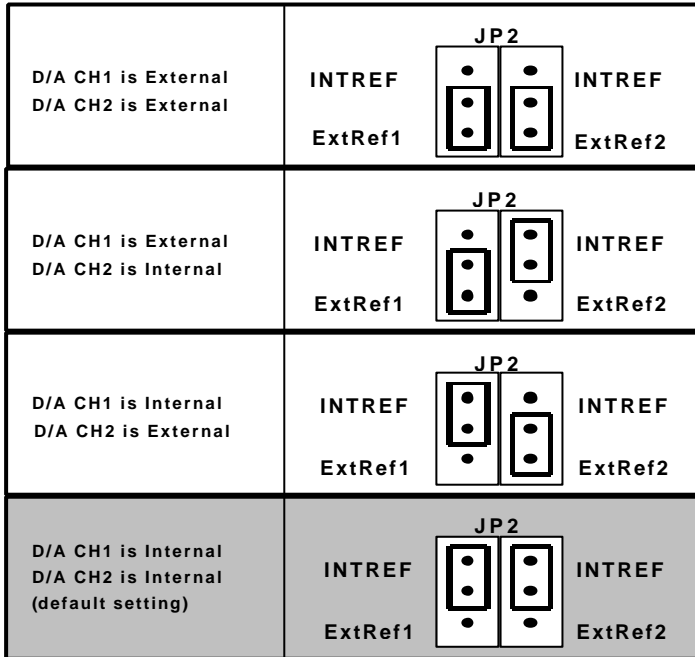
| | |
|---|---|
| D/A CH1 is External<br>D/A CH2 is External | JP2<br>INTREF INTREF<br>ExtRef1 ExtRef2 |
| D/A CH1 is External<br>D/A CH2 is Internal | JP2<br>INTREF INTREF<br>ExtRef1 ExtRef2 |
| D/A CH1 is Internal<br>D/A CH2 is External | JP2<br>INTREF INTREF<br>ExtRef1 ExtRef2 |
| D/A CH1 is Internal<br>D/A CH2 is Internal<br>(default setting) | JP2<br>INTREF INTREF<br>ExtRef1 ExtRef2 |